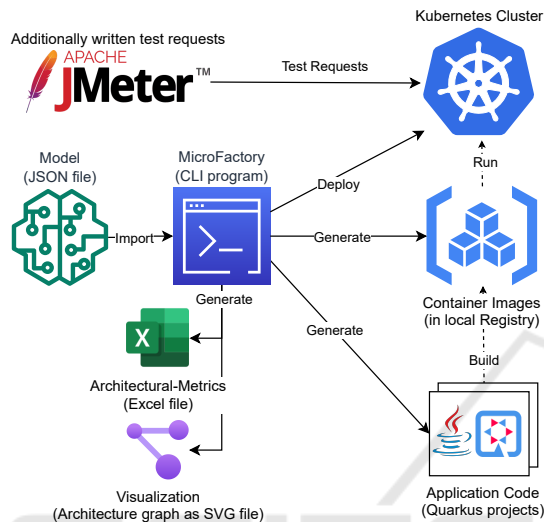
Additionally written test requests

APACHE JMeter™

Test Requests

Kubernetes Cluster

Model (JSON file)

MicroFactory (CLI program)

Deploy

Run

Import

Generate

Generate

Container Images (in local Registry)

Generate

Build

Architectural-Metrics (Excel file)

Visualization (Architecture graph as SVG file)

Application Code (Quarkus projects)